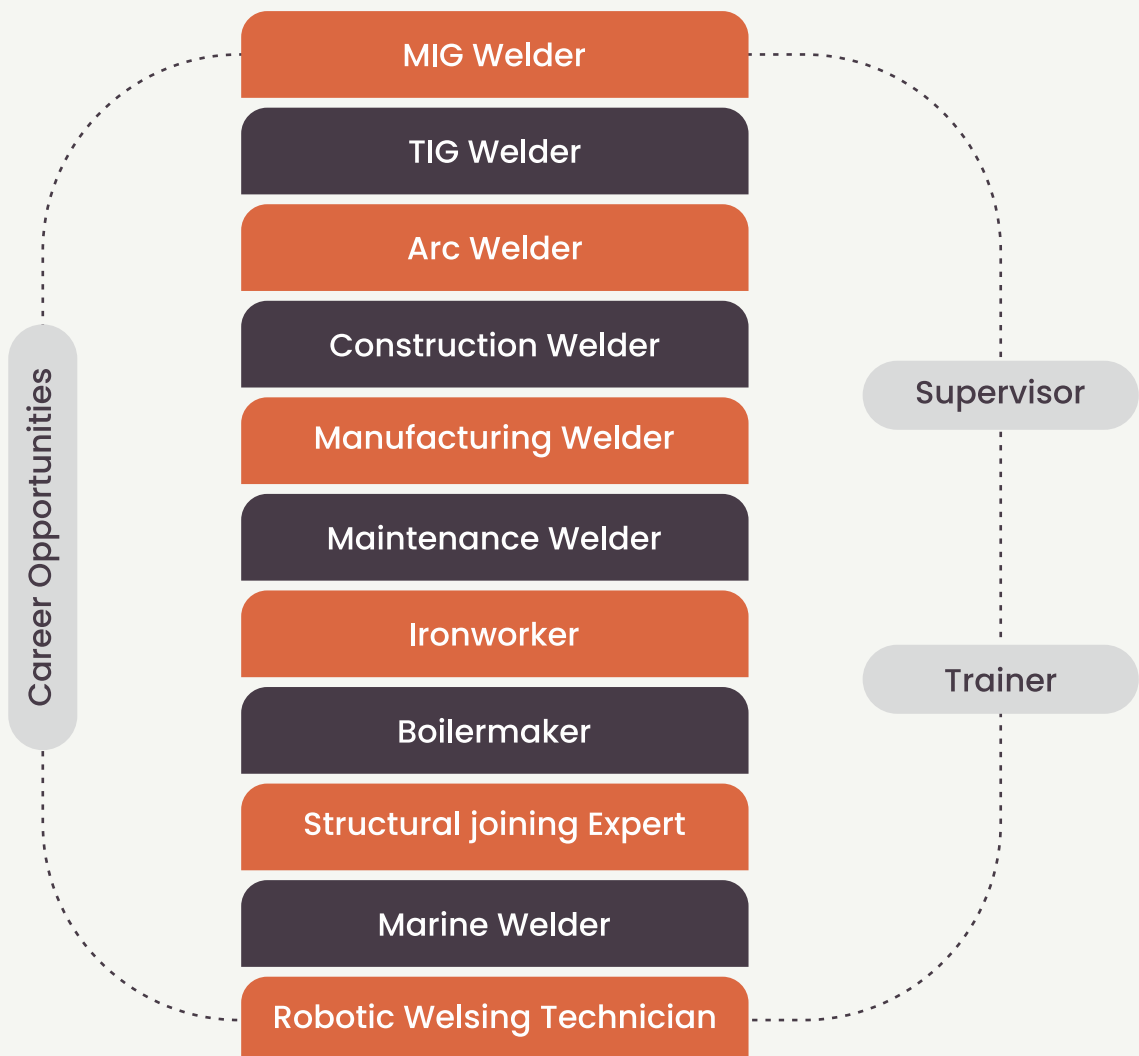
Career Opportunities

MIG Welder

TIG Welder

Arc Welder

Construction Welder

Manufacturing Welder

Maintenance Welder

Ironworker

Boilermaker

Structural joining Expert

Marine Welder

Robotic Welsing Technician

Supervisor

Trainer